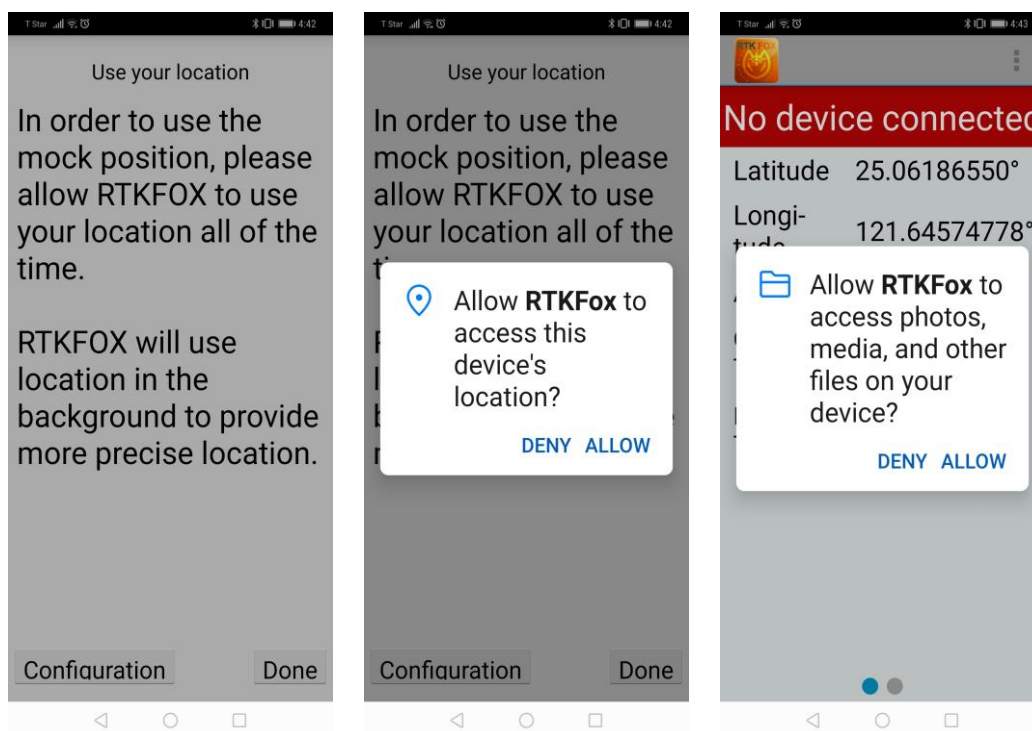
T Star 4:42

Use your location

In order to use the mock position, please allow RTKFOX to use your location all of the time.

RTKFOX will use location in the background to provide more precise location.

Configuration Done

T Star 4:42

Use your location

In order to use the mock position, please allow RTKFOX to use your location all of the ti

R l b r

Allow **RTKFox** to access this device's location?

DENY ALLOW

Configuration Done

T Star 4:43

RTK FOX

No device connectec

Latitude 25.06186550°

Longitude 121.64574778°

Allow **RTKFox** to access photos, media, and other files on your device?

DENY ALLOW